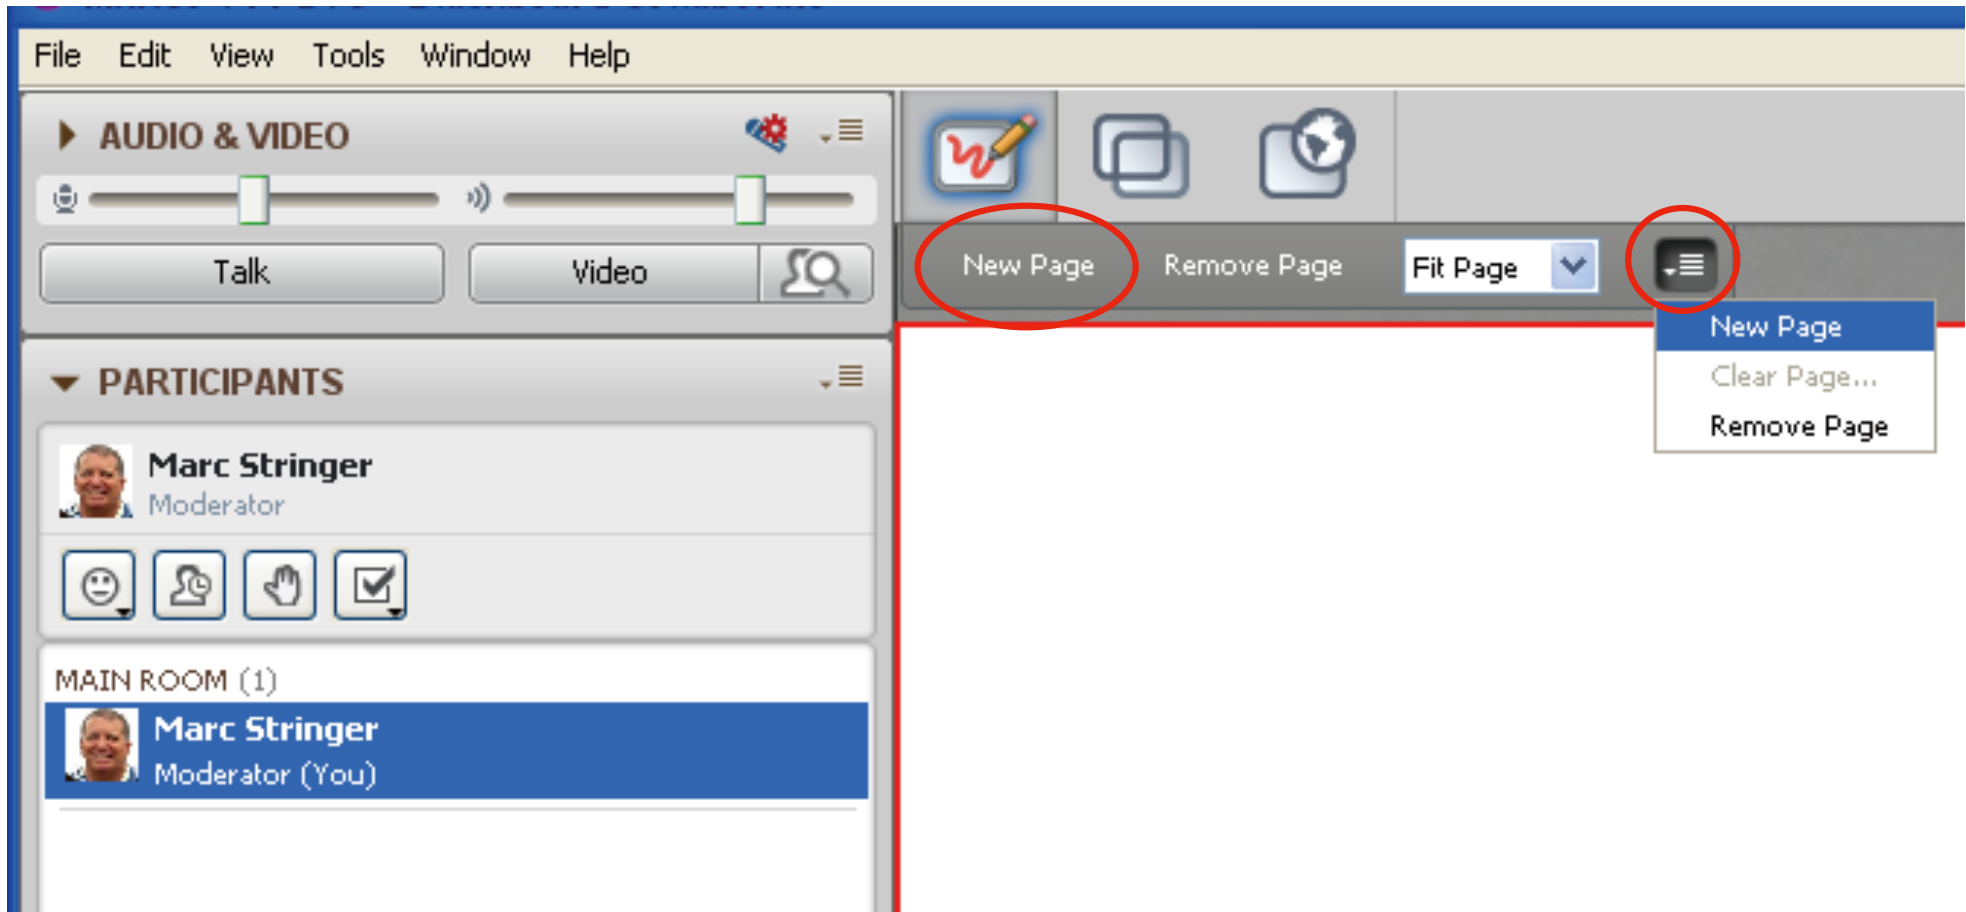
File Edit View Tools Window Help

AUDIO & VIDEO

Talk

Video

New Page Remove Page Fit Page

New Page
Clear Page...
Remove Page

PARTICIPANTS

Marc Stringer
Moderator

MAIN ROOM (1)

Marc Stringer
Moderator (You)